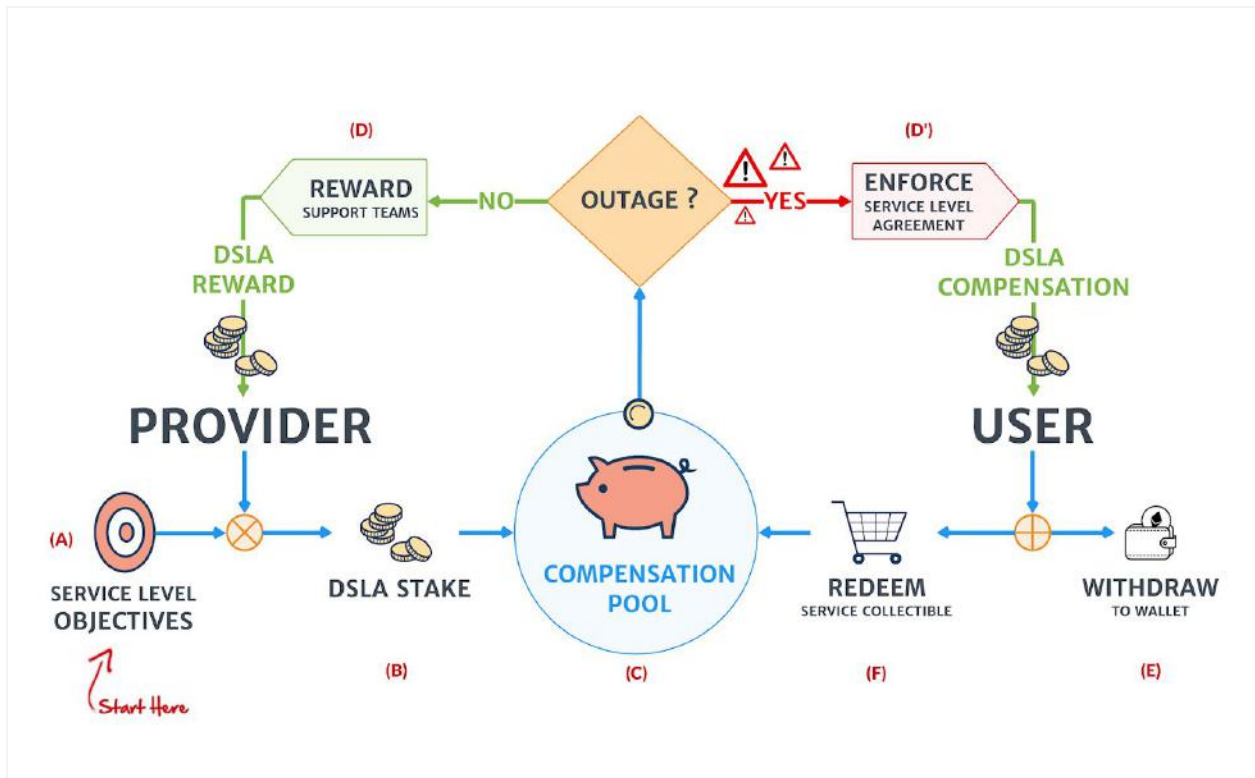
(D)

REWARD
SUPPORT TEAMS

NO

OUTAGE ?

YES

(D')

ENFORCE
SERVICE LEVEL AGREEMENT

DSLA
REWARD

DSLA
COMPENSATION

PROVIDER

USER

(A)

SERVICE LEVEL
OBJECTIVES

Start Here

DSLA STAKE

(B)

COMPENSATION POOL

(C)

REDEEM
SERVICE COLLECTIBLE

(F)

WITHDRAW
TO WALLET

(E)